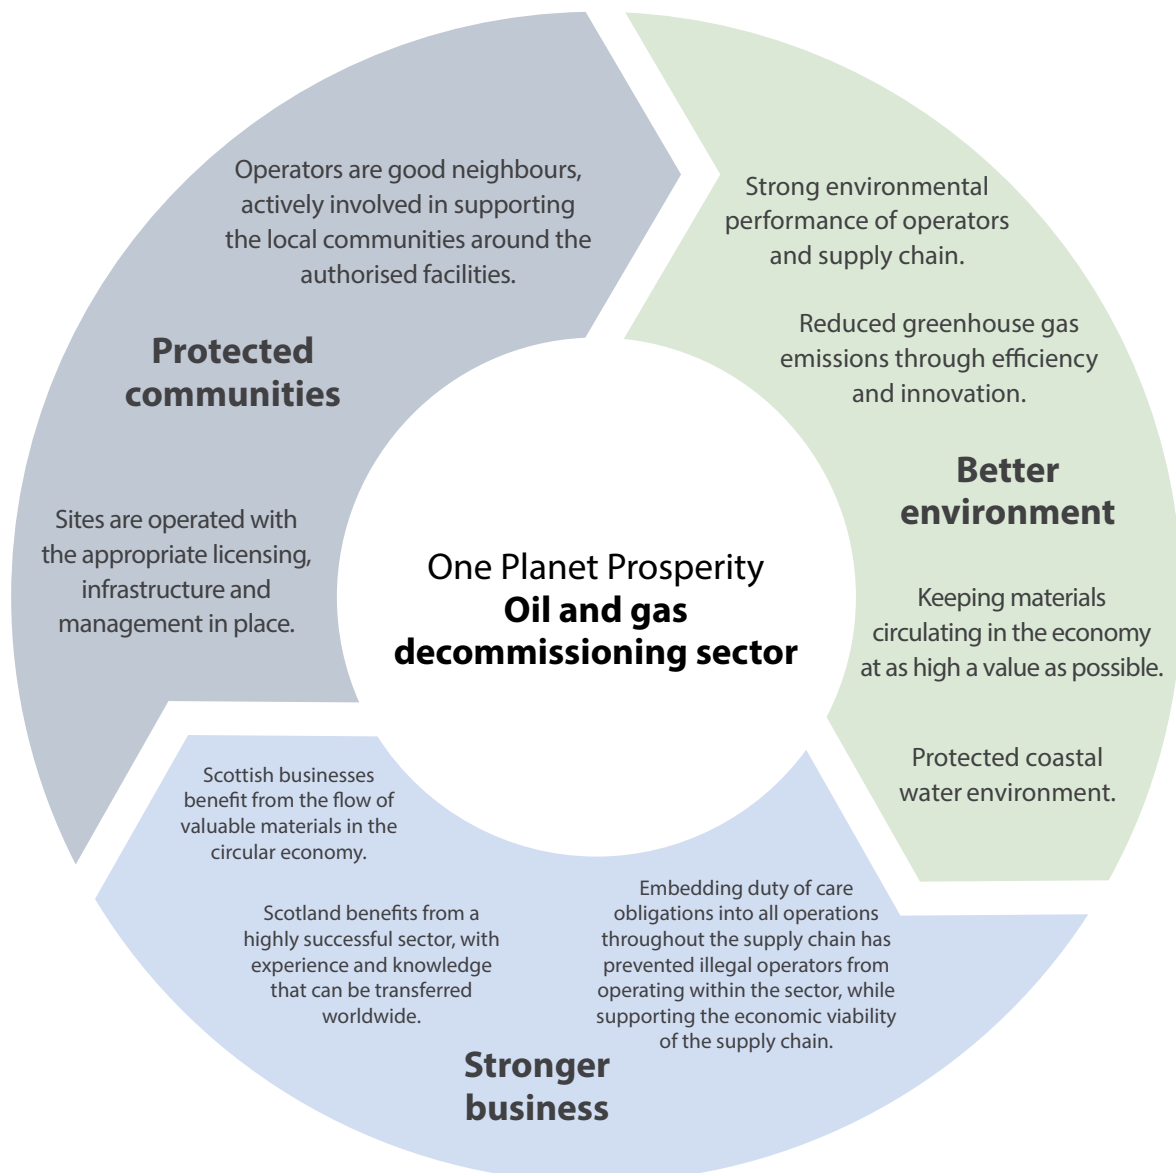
One Planet Prosperity
**Oil and gas decommissioning sector**

Operators are good neighbours, actively involved in supporting the local communities around the authorised facilities.

**Protected communities**

Sites are operated with the appropriate licensing, infrastructure and management in place.

Strong environmental performance of operators and supply chain.

Reduced greenhouse gas emissions through efficiency and innovation.

**Better environment**

Keeping materials circulating in the economy at as high a value as possible.

Protected coastal water environment.

Scottish businesses benefit from the flow of valuable materials in the circular economy.

Scotland benefits from a highly successful sector, with experience and knowledge that can be transferred worldwide.

Embedding duty of care obligations into all operations throughout the supply chain has prevented illegal operators from operating within the sector, while supporting the economic viability of the supply chain.

**Stronger business**